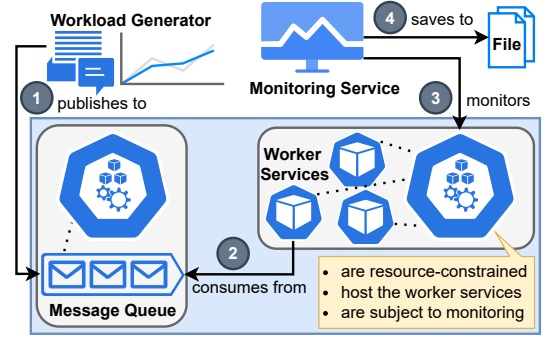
Workload Generator

4 saves to

File

Monitoring Service

1 publishes to

3 monitors

Worker Services

2

consumes from

Message Queue

• are resource-constrained
• host the worker services
• are subject to monitoring